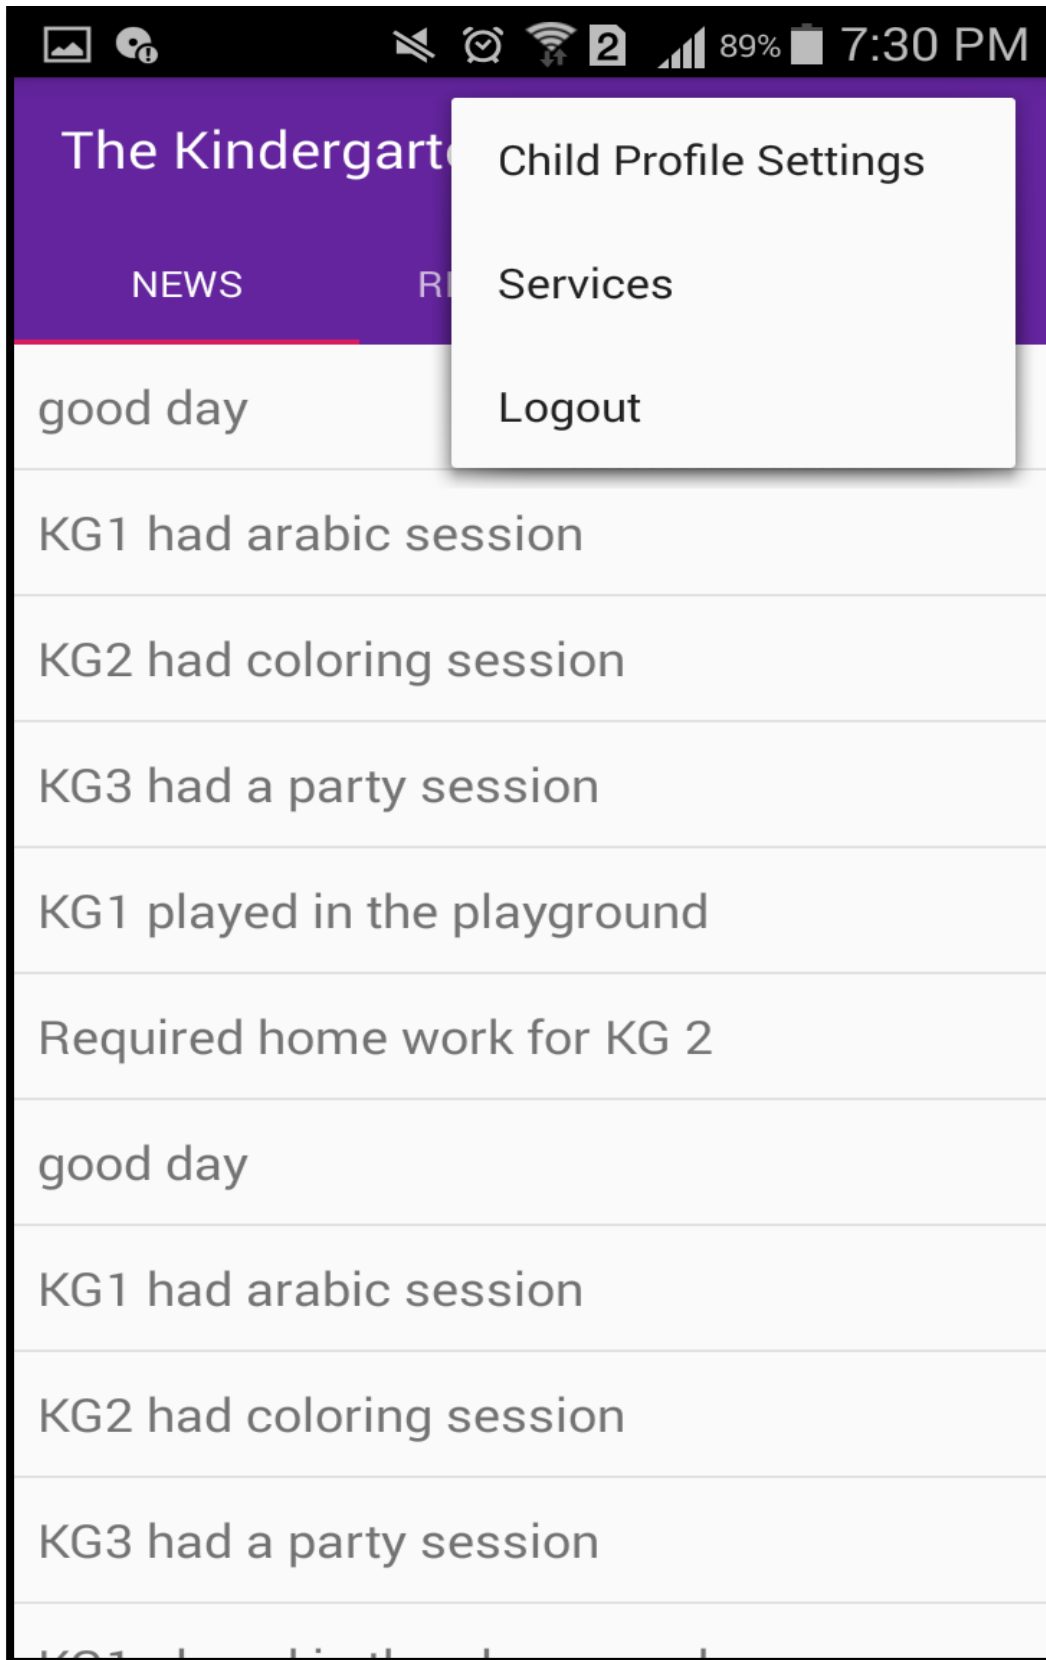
2 89% 7:30 PM

The Kindergart

Child Profile Settings

Services

Logout

NEWS

R

good day

KG1 had arabic session

KG2 had coloring session

KG3 had a party session

KG1 played in the playground

Required home work for KG 2

good day

KG1 had arabic session

KG2 had coloring session

KG3 had a party session

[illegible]